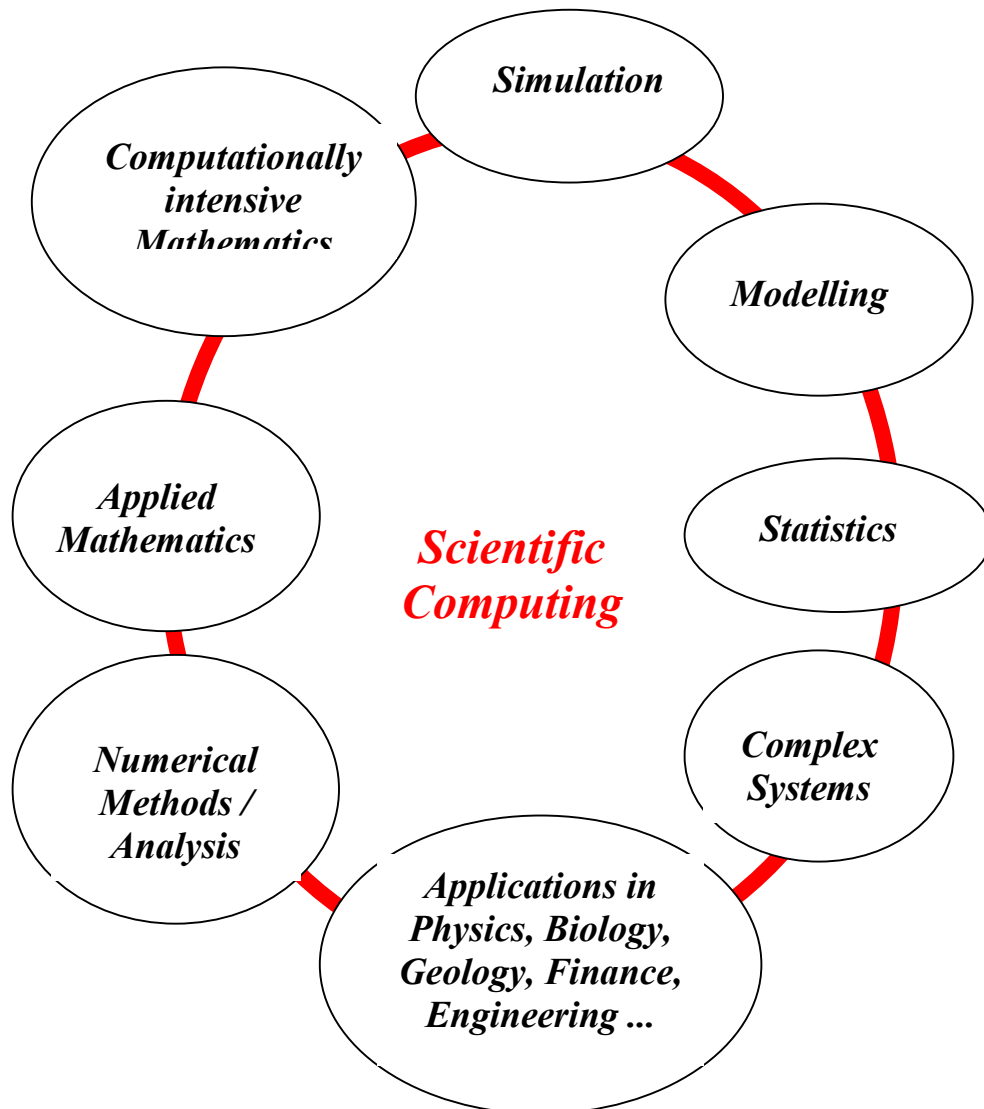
Simulation

Computationally intensive Mathematics

Modelling

Applied Mathematics

Scientific Computing

Statistics

Complex Systems

Numerical Methods / Analysis

Applications in Physics, Biology, Geology, Finance, Engineering ...